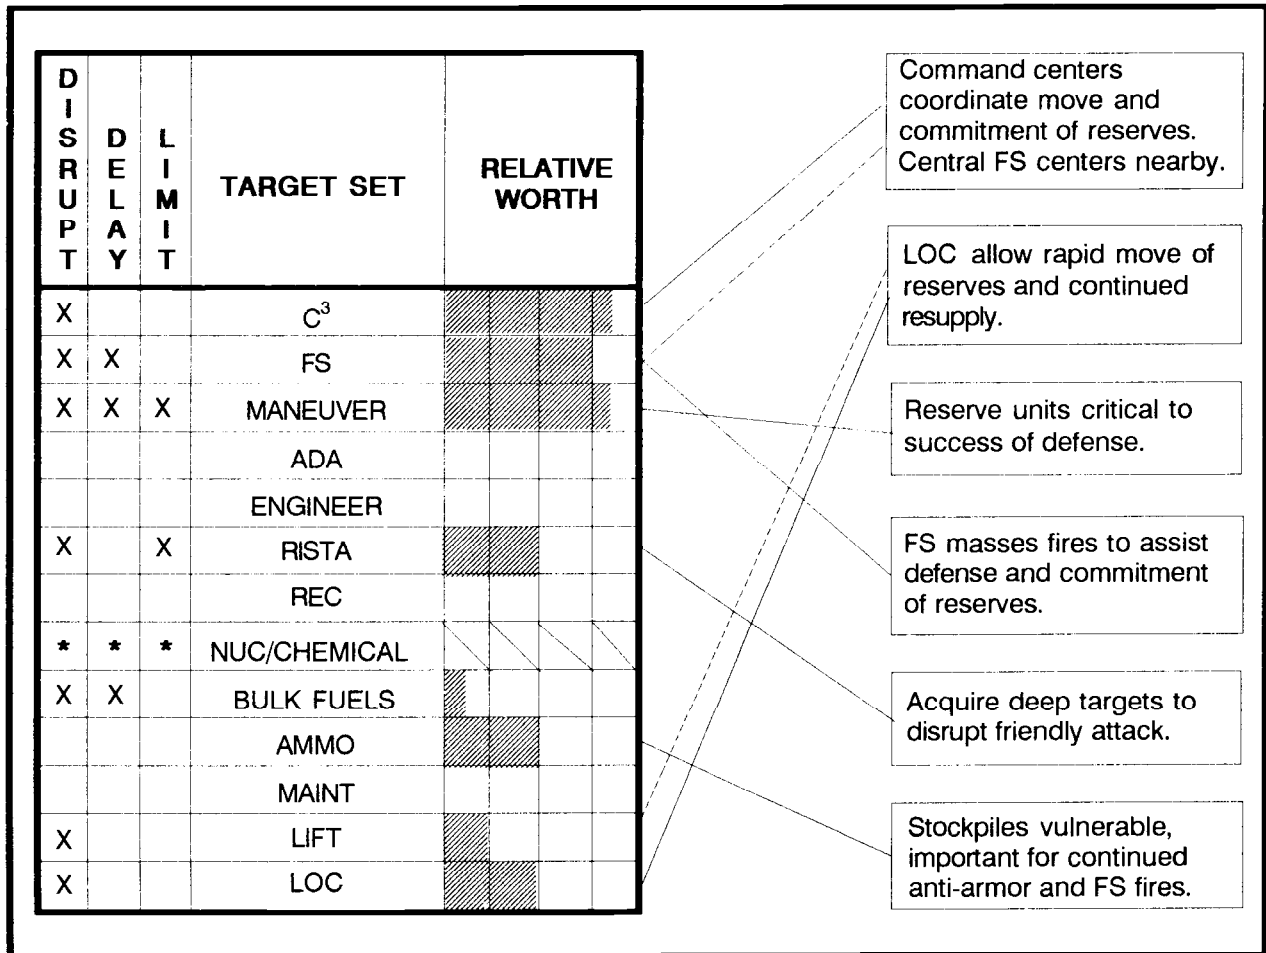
| DISRUPT | DELAY | LIMIT | TARGET SET | RELATIVE WORTH |
|---|---|---|---|---|
| X | | | $C^3$ | |
| X | X | | FS | |
| X | X | X | MANEUVER | |
| | | | ADA | |
| | | | ENGINEER | |
| X | | X | RISTA | |
| | | | REC | |
| * | * | * | NUC/CHEMICAL | |
| X | X | | BULK FUELS | |
| | | | AMMO | |
| | | | MAINT | |
| X | | | LIFT | |
| X | | | LOC | |

Command centers coordinate move and commitment of reserves. Central FS centers nearby.

LOC allow rapid move of reserves and continued resupply.

Reserve units critical to success of defense.

FS masses fires to assist defense and commitment of reserves.

Acquire deep targets to disrupt friendly attack.

Stockpiles vulnerable, important for continued anti-armor and FS fires.